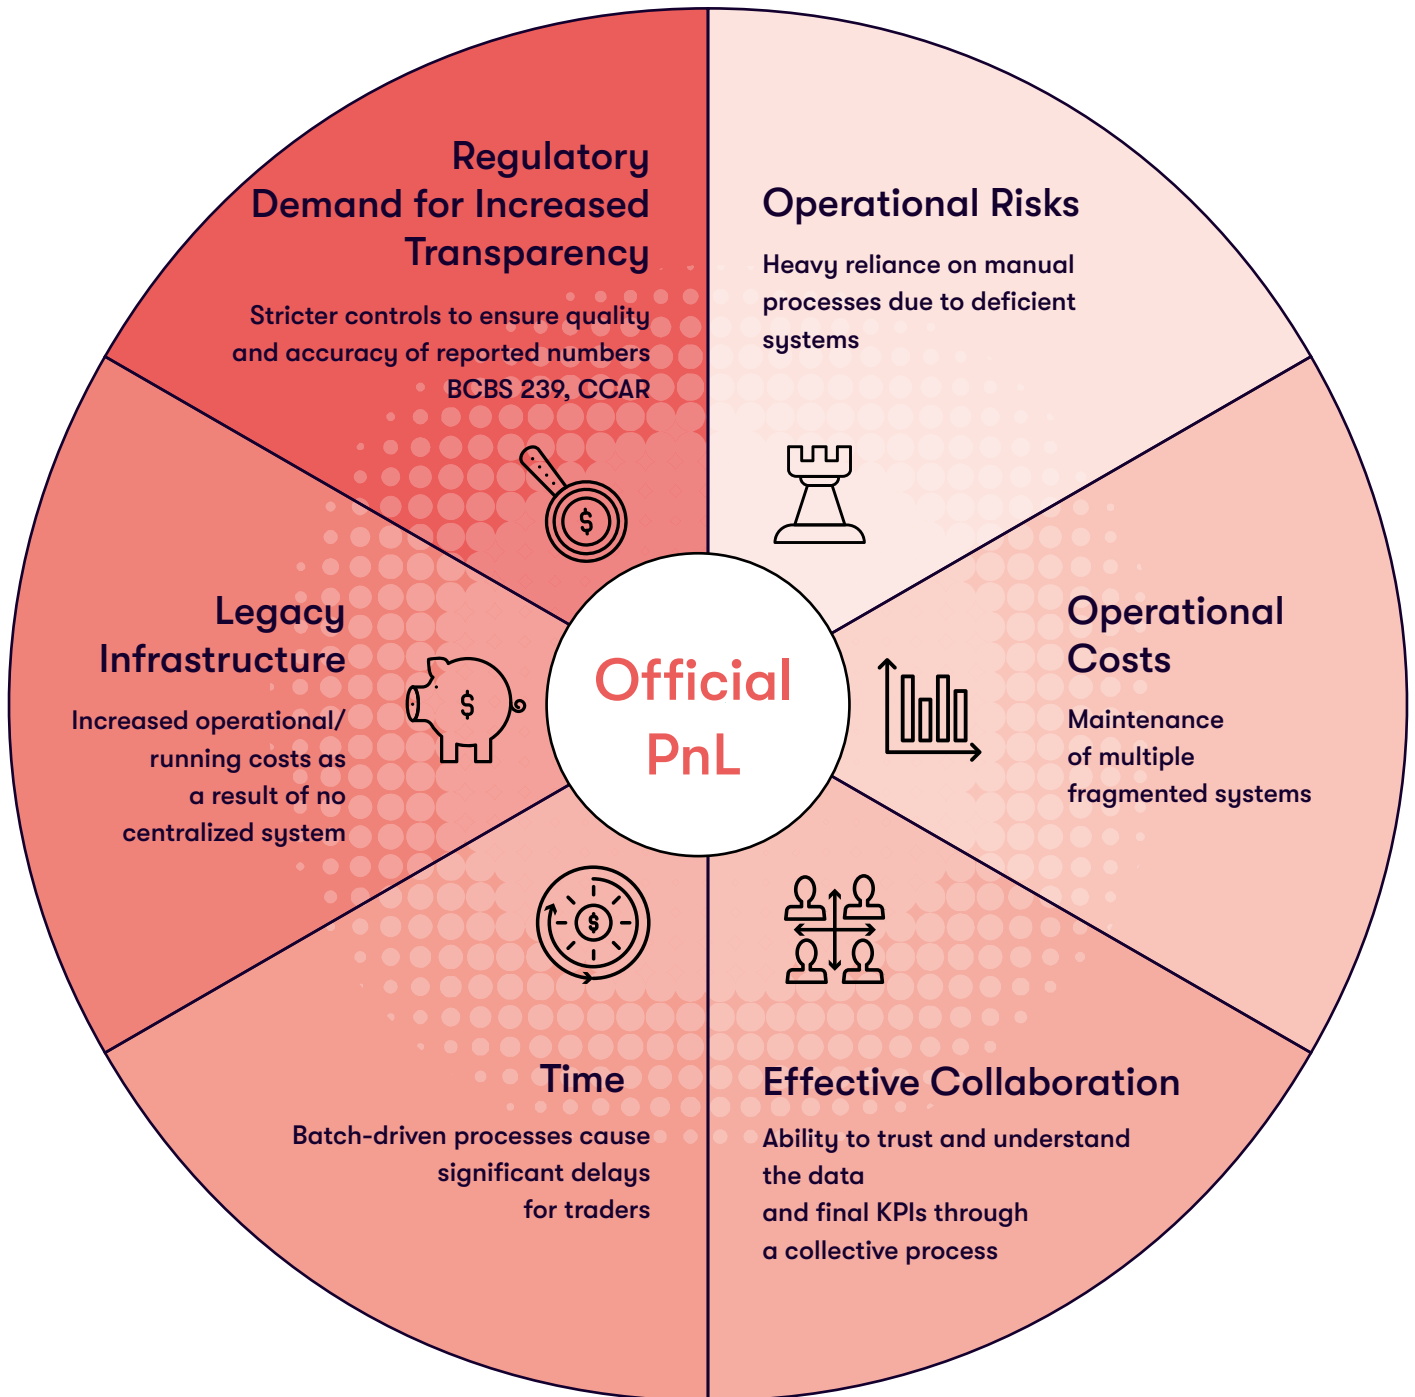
Regulatory Demand for Increased Transparency

Stricter controls to ensure quality and accuracy of reported numbers BCBS 239, CCAR

Operational Risks

Heavy reliance on manual processes due to deficient systems

Legacy Infrastructure

Increased operational/ running costs as a result of no centralized system

Official PnL

Operational Costs

Maintenance of multiple fragmented systems

Time

Batch-driven processes cause significant delays for traders

Effective Collaboration

Ability to trust and understand the data and final KPIs through a collective process